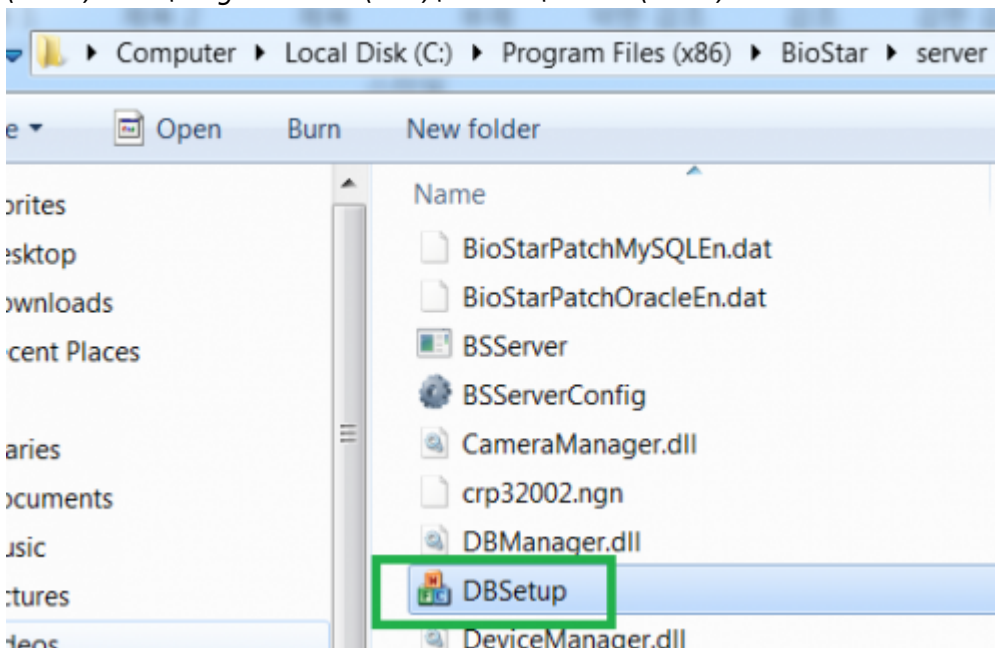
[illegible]

Computer ▸ Local Disk (C:) ▸ Program Files (x86) ▸ BioStar ▸ server

e ▾ Open Burn New folder

orites
esktop
ownloads
cent Places

aries
ocuments
usic
ctures
deos

Name
BioStarPatchMySQLEn.dat
BioStarPatchOracleEn.dat
BSServer
BSServerConfig
CameraManager.dll
crp32002.ngn
DBManager.dll
DBSetup
DeviceManager.dll